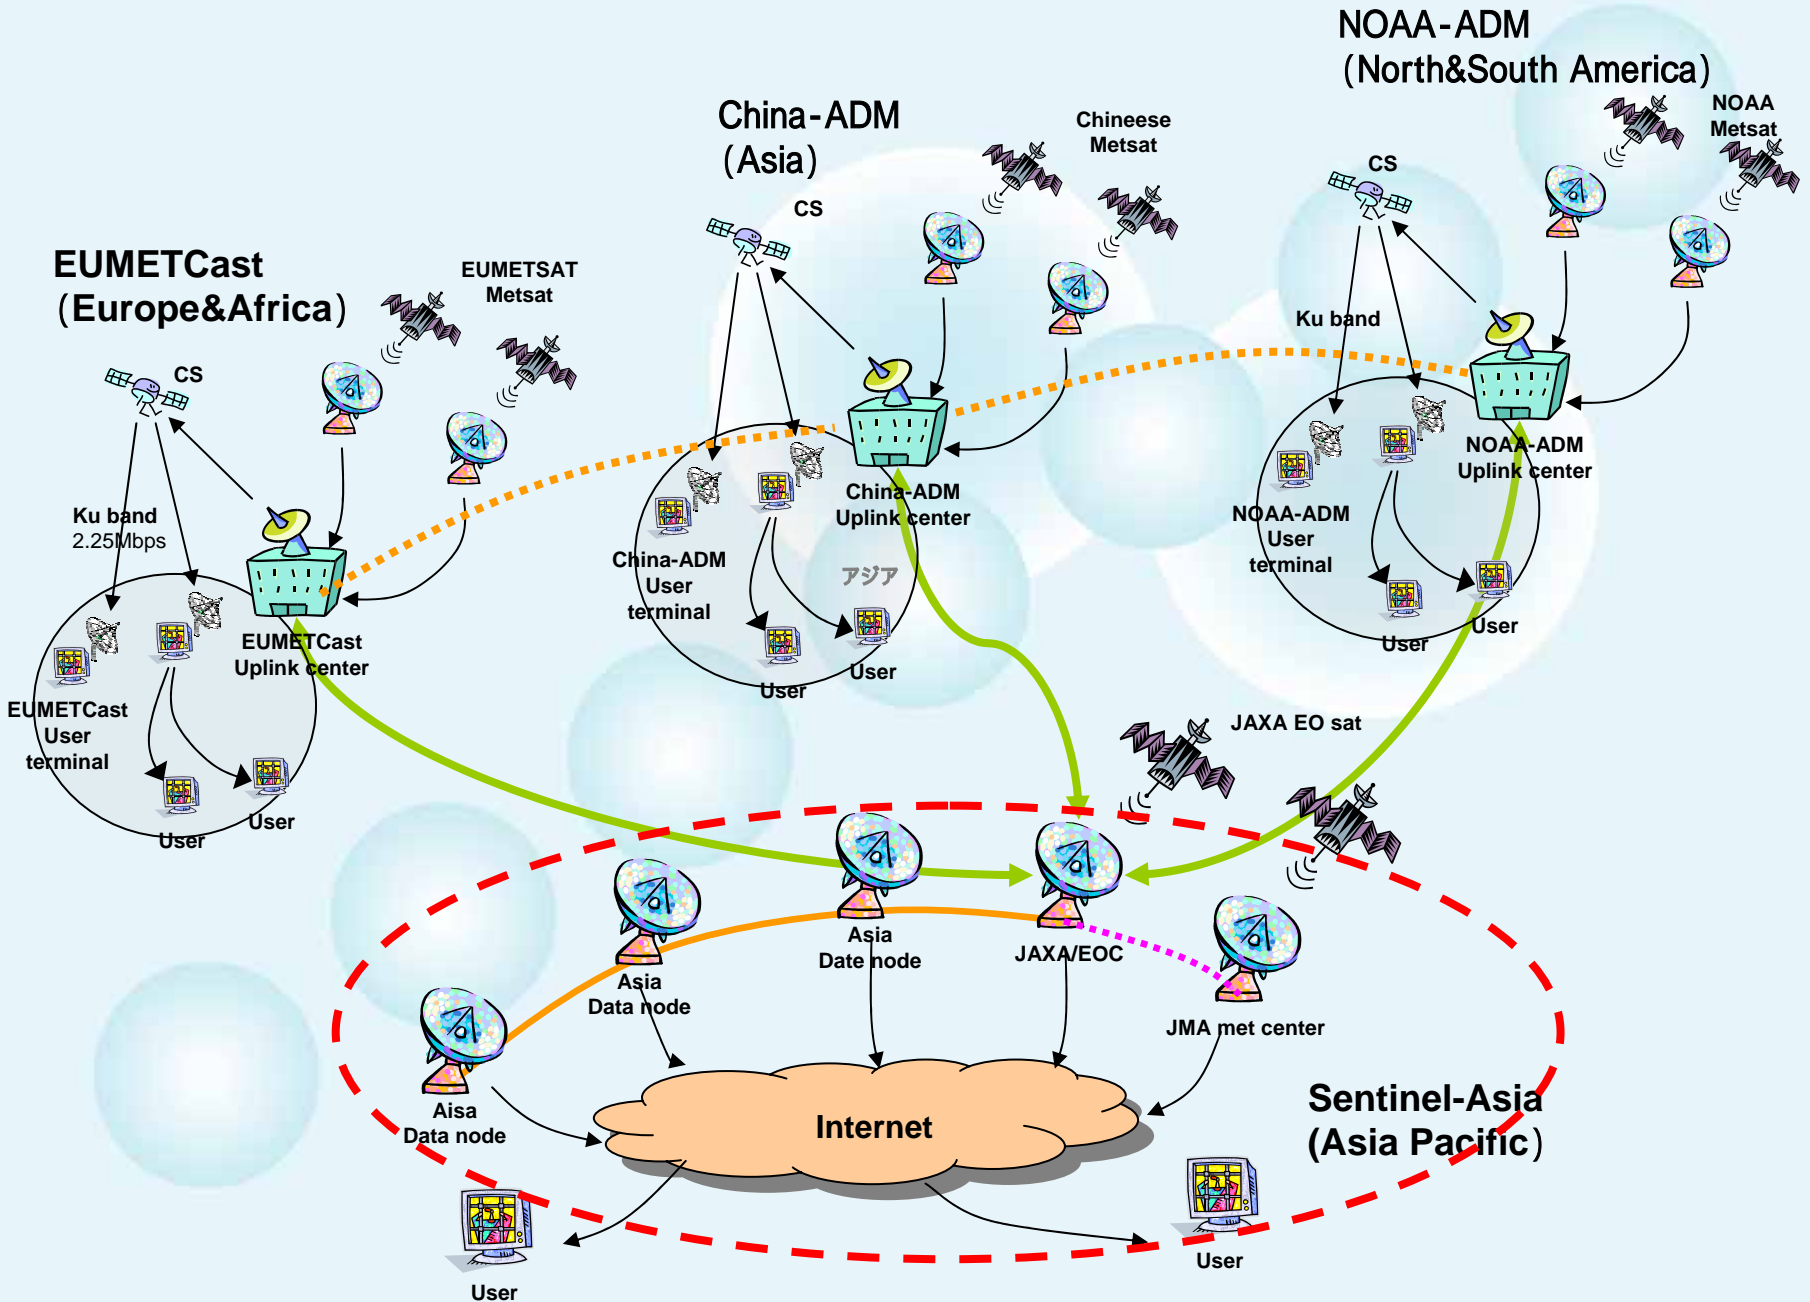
NOAA-ADM
(North&South America)

NOAA
Metsat

CS

Ku band

NOAA-ADM
Uplink center

NOAA-ADM
User
terminal

User

User

China-ADM
(Asia)

Chineese
Metsat

CS

China-ADM
Uplink center

China-ADM
User
terminal

アジア

User

User

EUMETCast
(Europe&Africa)

EUMETSAT
Metsat

CS

Ku band
2.25Mbps

EUMETCast
Uplink center

EUMETCast
User
terminal

User

User

JAXA EO sat

Asia
Data node

Asia
Date node

JAXA/EOC

JMA met center

Aisa
Data node

Internet

Sentinel-Asia
(Asia Pacific)

User

User